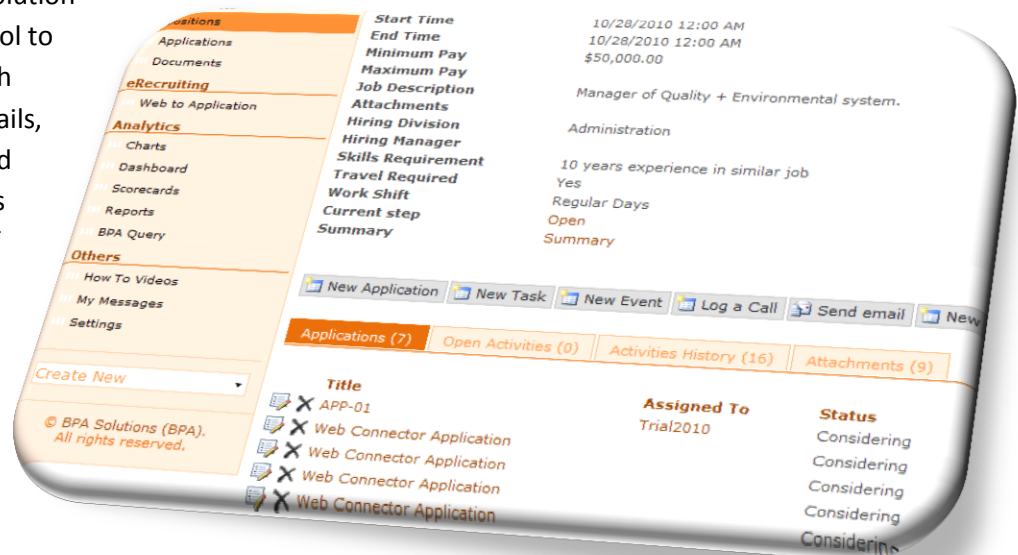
olution
ol to
h
ails,
d
s

ositions
Applications
Documents
eRecruiting
Web to Application
Analytics
Charts
Dashboard
Scorecards
Reports
BPA Query
Others
How To Videos
My Messages
Settings

Create New

© BPA Solutions (BPA).
All rights reserved.

| | |
|---|---|
| Start Time | 10/28/2010 12:00 AM |
| End Time | 10/28/2010 12:00 AM |
| Minimum Pay | $50,000.00 |
| Maximum Pay | |
| Job Description | Manager of Quality + Environmental system. |
| Attachments | |
| Hiring Division | Administration |
| Hiring Manager | |
| Skills Requirement | 10 years experience in similar job |
| Travel Required | Yes |
| Work Shift | Regular Days |
| Current step | Open |
| Summary | Summary |

New Application | New Task | New Event | Log a Call | Send email | New

Applications (7) | Open Activities (0) | Activities History (16) | Attachments (9)

| Title | Assigned To | Status |
|---|---|---|
| APP-01 | Trial2010 | Considering |
| Web Connector Application | | Considering |
| Web Connector Application | | Considering |
| Web Connector Application | | Considering |
| Web Connector Application | | Considering |